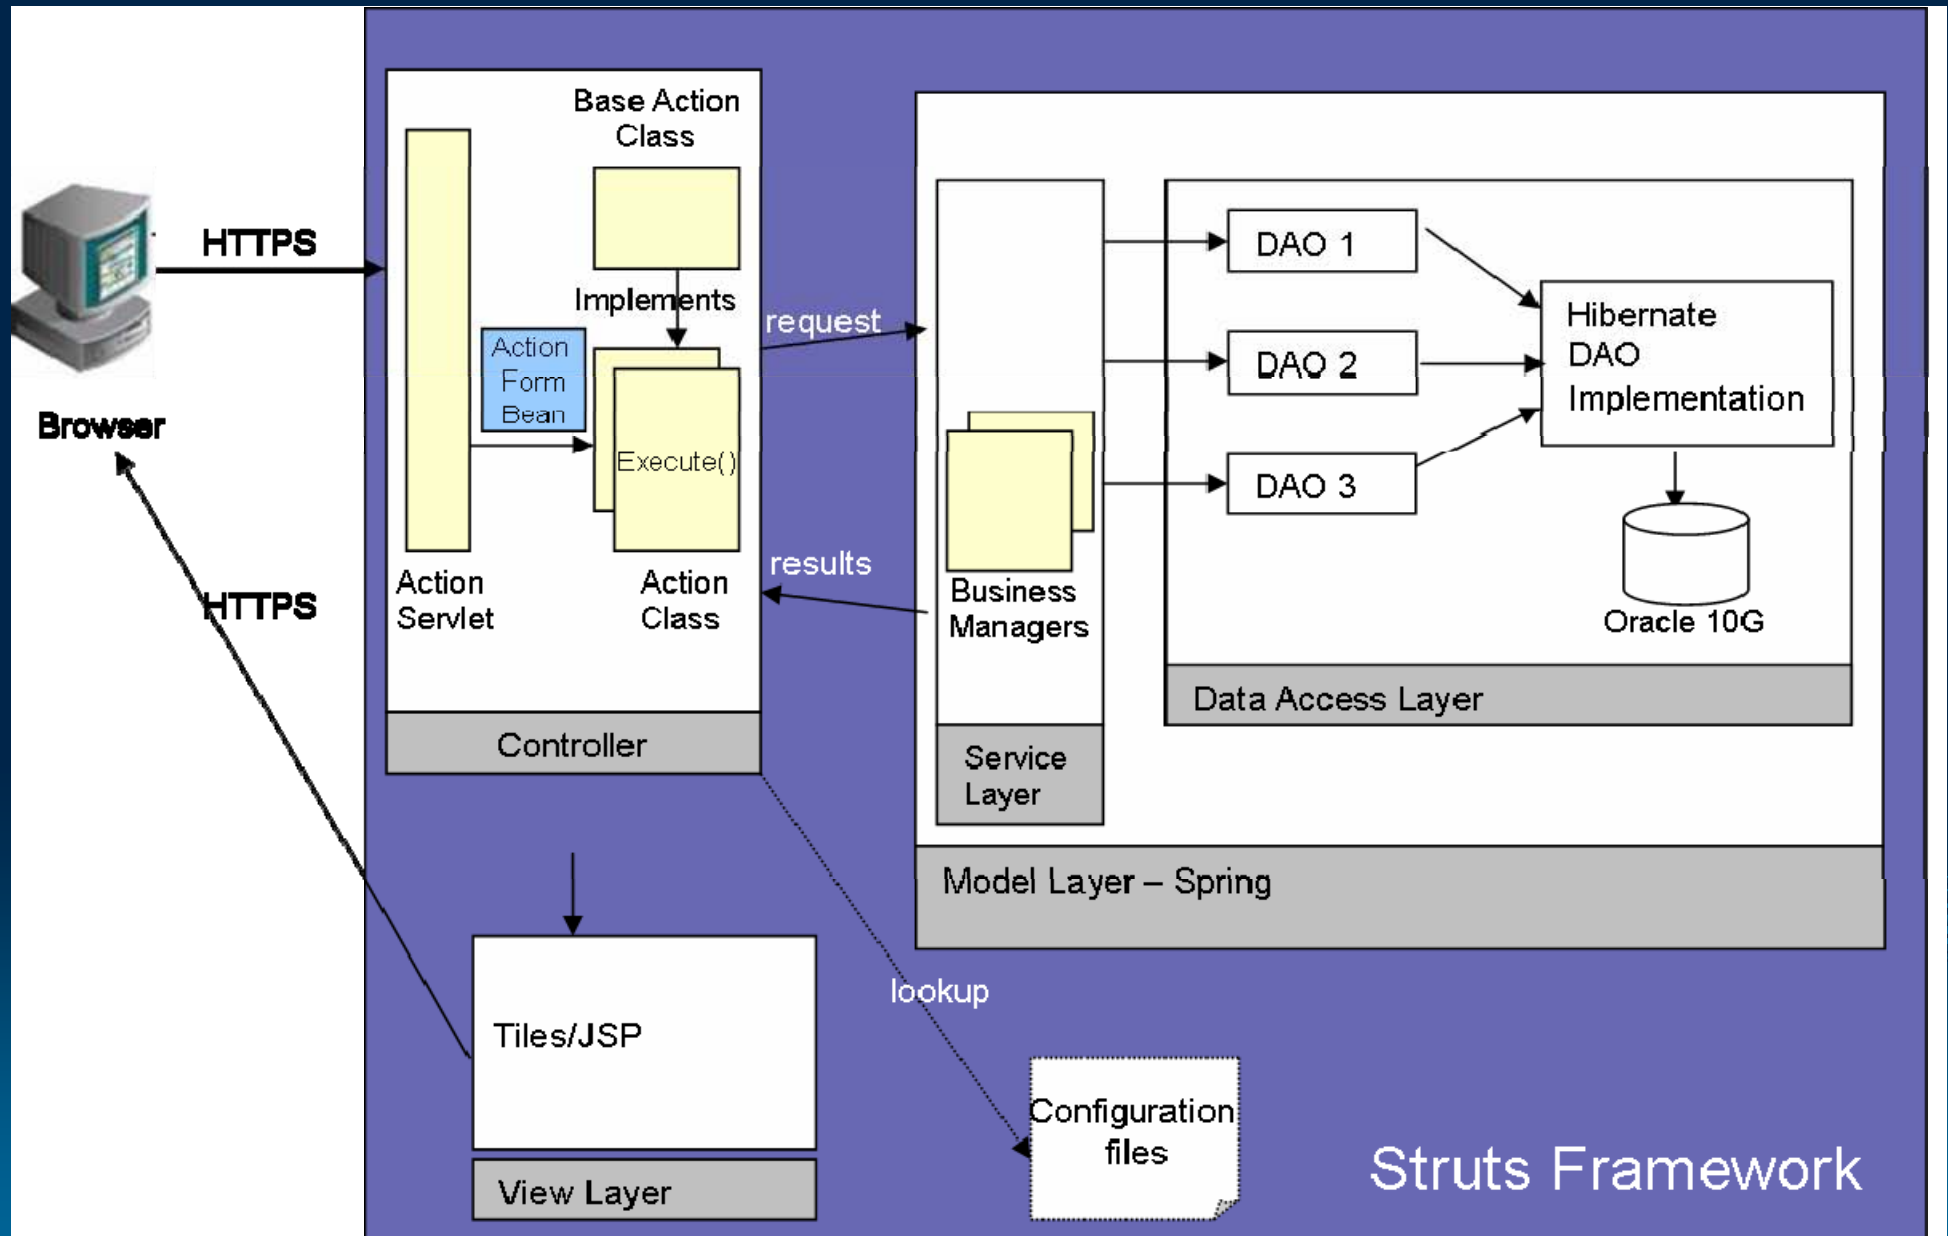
HTTPS

Browser

HTTPS

Base Action Class

Implements

Action Form Bean

Execute()

Action Servlet

Action Class

Controller

request

results

Business Managers

Service Layer

DAO 1

DAO 2

DAO 3

Hibernate DAO Implementation

Oracle 10G

Data Access Layer

Model Layer – Spring

lookup

Tiles/JSP

View Layer

Configuration files

Struts Framework